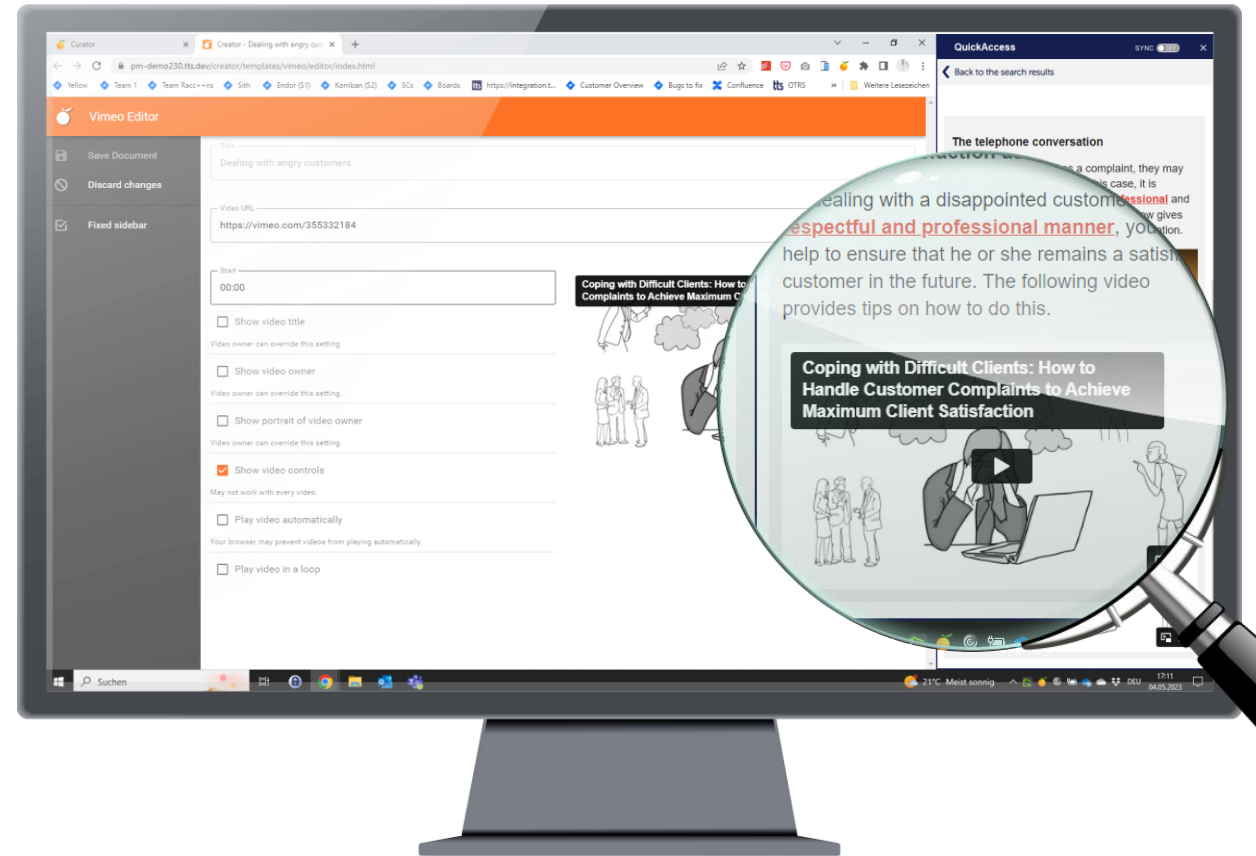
Curator
Creator - Dealing with angry cus
pm-demo230.tts.dev/creator/templates/vimeo/editor/index.html
Yellow Team 1 Team Racc++ns Sith Endor (S1) Korriban (S2) SCs Boards https://integration.t... Customer Overview Bugs to fix Confluence OTRS Weitere Lesezeichen

Vimeo Editor

Save Document
Discard changes
Fixed sidebar

Title
Dealing with angry customers

Video URL
https://vimeo.com/355332184

Start
00:00

Show video title
Video owner can override this setting.
Show video owner
Video owner can override this setting.
Show portrait of video owner
Video owner can override this setting.
Show video controls
May not work with every video.
Play video automatically
Your browser may prevent videos from playing automatically.
Play video in a loop

Coping with Difficult Clients: How to Complaints to Achieve Maximum C

QuickAccess
SYNC
Back to the search results

The telephone conversation
a complaint, they may
is case, it is
essional and
w gives

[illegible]ealing with a disappointed custom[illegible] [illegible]espectful and professional manner, you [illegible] help to ensure that he or she remains a satis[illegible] customer in the future. The following video provides tips on how to do this.

Coping with Difficult Clients: How to Handle Customer Complaints to Achieve Maximum Client Satisfaction

Suchen
21°C Meist sonnig DEU 17:11 04.05.2023